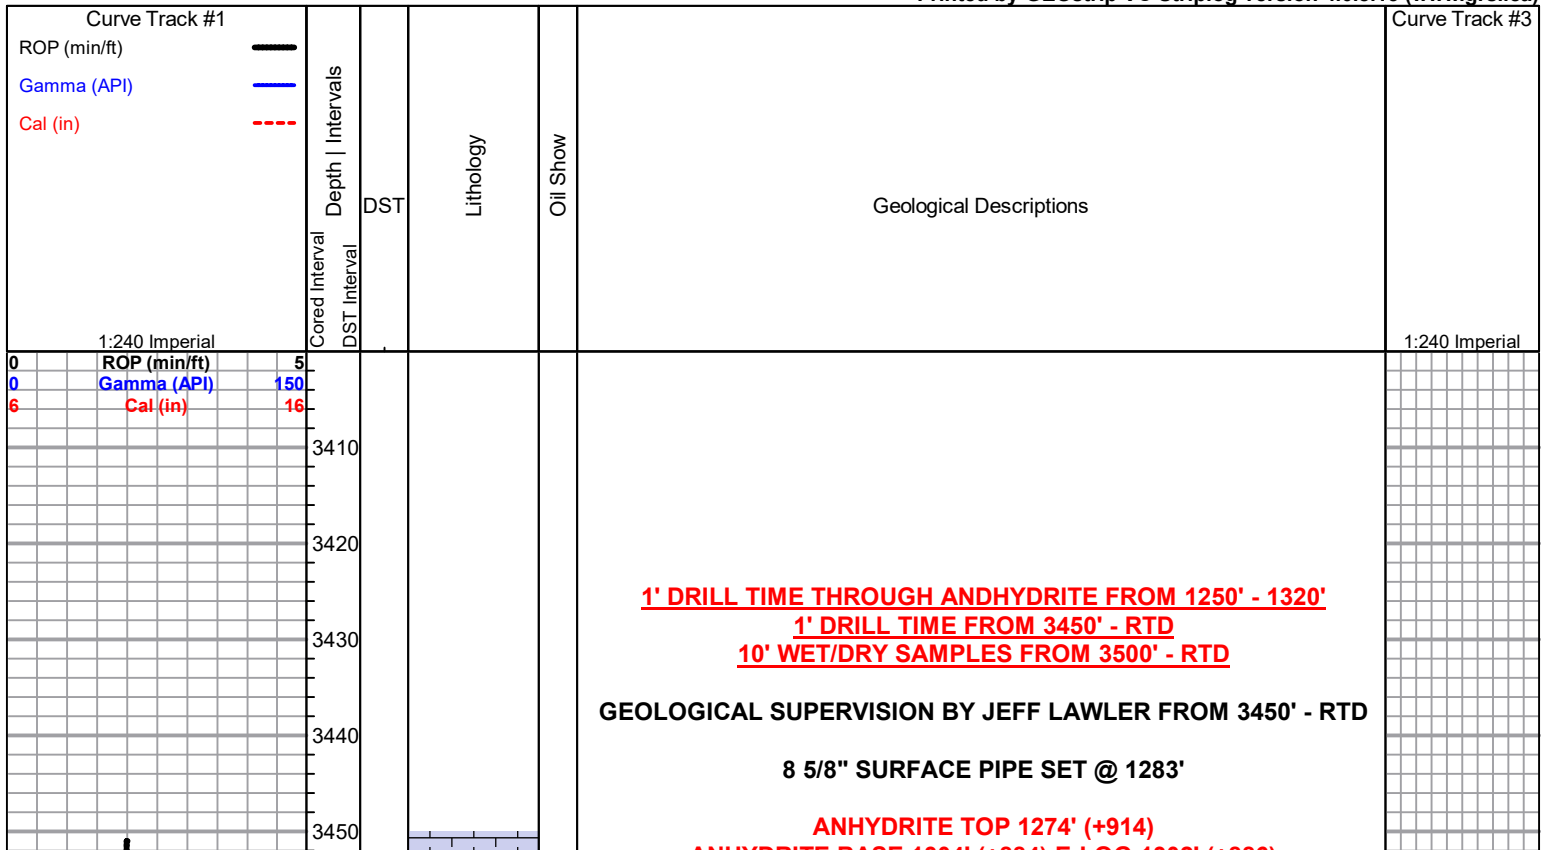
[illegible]

Curve Track #1
ROP (min/ft)
Gamma (API)
Cal (in)
1:240 Imperial

Depth | Intervals
Cored Interval
DST Interval
DST
Lithology
Oil Show
Geological Descriptions

Curve Track #3
1:240 Imperial

0 ROP (min/ft) 5
0 Gamma (API) 150
6 Cal (in) 16

3410
3420
3430
3440
3450

1' DRILL TIME THROUGH ANDHYDRITE FROM 1250' - 1320'
1' DRILL TIME FROM 3450' - RTD
10' WET/DRY SAMPLES FROM 3500' - RTD

GEOLOGICAL SUPERVISION BY JEFF LAWLER FROM 3450' - RTD

8 5/8" SURFACE PIPE SET @ 1283'

ANHYDRITE TOP 1274' (+914)
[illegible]